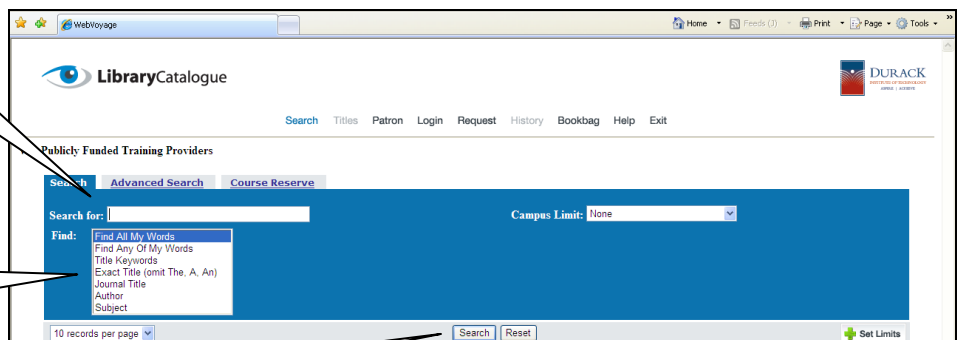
WebVoyage

Home · Feeds (3) · Print · Page · Tools · »

LibraryCatalogue

DURACK INSTITUTE OF TECHNOLOGY

Search Titles Patron Login Request History Bookbag Help Exit

Publicly Funded Training Providers

Search | Advanced Search | Course Reserve

Search for:

Campus Limit: None

Find:
Find All My Words
Find Any Of My Words
Title Keywords
Exact Title (omit The, A, An)
Journal Title
Author
Subject

10 records per page

Search Reset

Set Limits